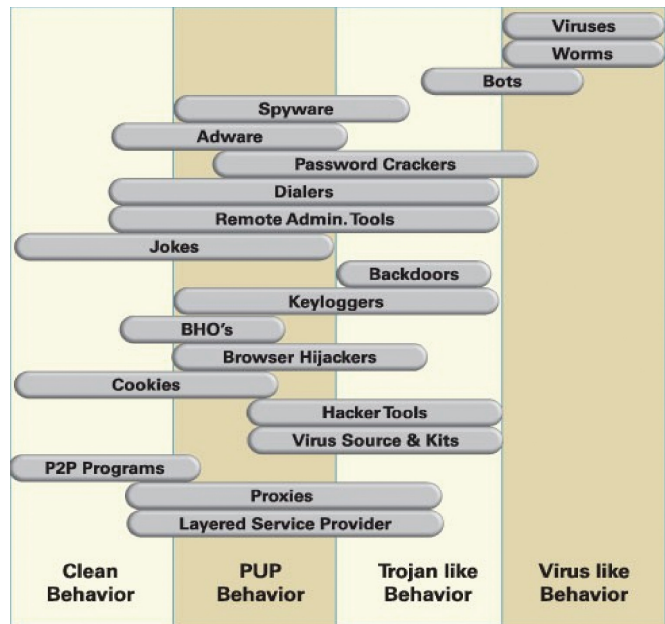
Viruses

Worms

Bots

Spyware

Adware

Password Crackers

Dialers

Remote Admin. Tools

Jokes

Backdoors

Keyloggers

BHO's

Browser Hijackers

Cookies

Hacker Tools

Virus Source & Kits

P2P Programs

Proxies

Layered Service Provider

Clean Behavior

PUP Behavior

Trojan like Behavior

Virus like Behavior